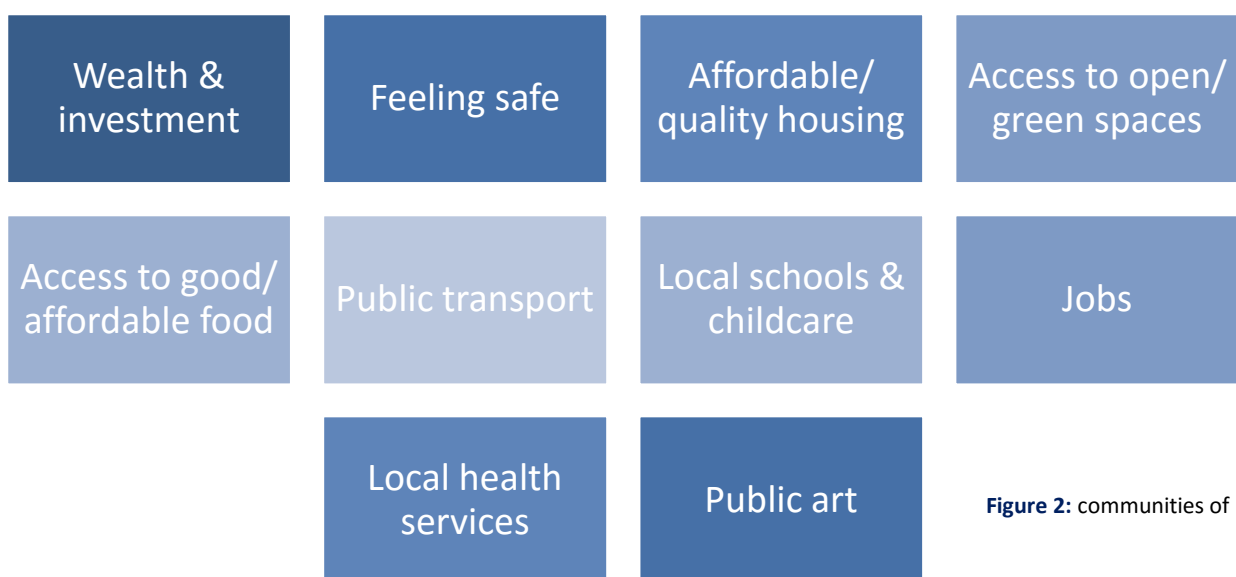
Wealth & investment

Feeling safe

Affordable/ quality housing

Access to open/ green spaces

Access to good/ affordable food

Public transport

Local schools & childcare

Jobs

Local health services

Public art

**Figure 2:** communities of